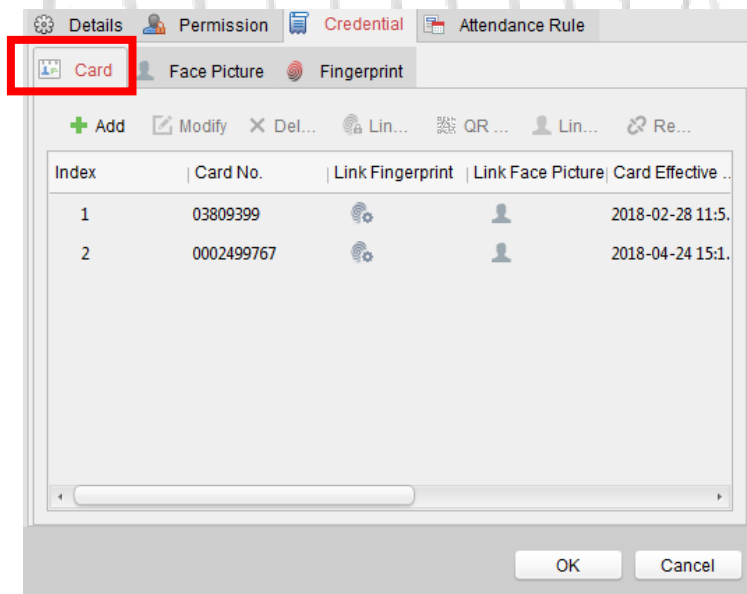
Details Permission Credential Attendance Rule

Card Face Picture Fingerprint

Add Modify Del... Lin... QR ... Lin... Re...

| Index | Card No. | Link Fingerprint | Link Face Picture | Card Effective ... |
|---|---|---|---|---|
| 1 | 03809399 | | | 2018-02-28 11:5... |
| 2 | 0002499767 | | | 2018-04-24 15:1... |

OK Cancel